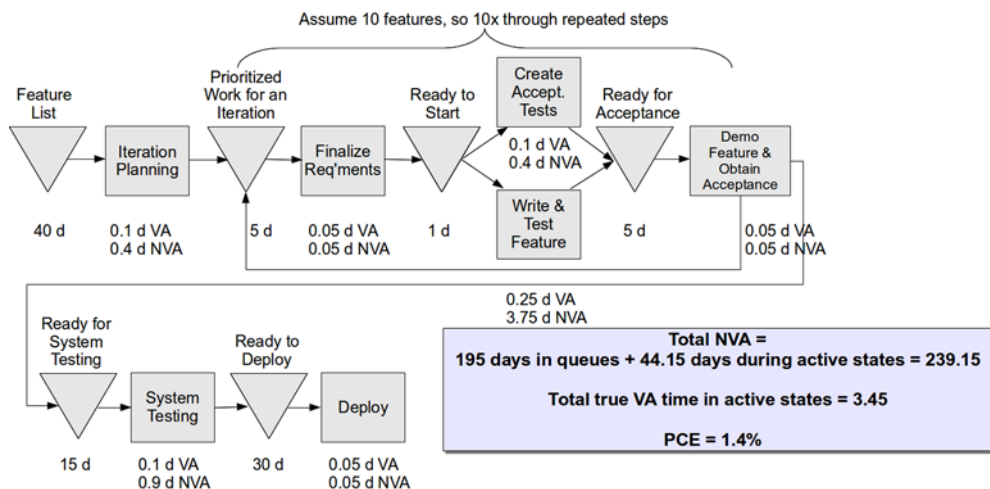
Assume 10 features, so 10x through repeated steps

Feature List

Iteration Planning

Prioritized Work for an Iteration

Finalize Req'ments

Ready to Start

Create Accept. Tests

0.1 d VA
0.4 d NVA

Write & Test Feature

Ready for Acceptance

Demo Feature & Obtain Acceptance

40 d

0.1 d VA
0.4 d NVA

5 d

0.05 d VA
0.05 d NVA

1 d

5 d

0.05 d VA
0.05 d NVA

0.25 d VA
3.75 d NVA

Ready for System Testing

System Testing

Ready to Deploy

Deploy

15 d

0.1 d VA
0.9 d NVA

30 d

0.05 d VA
0.05 d NVA

Total NVA =
195 days in queues + 44.15 days during active states = 239.15

Total true VA time in active states = 3.45

PCE = 1.4%